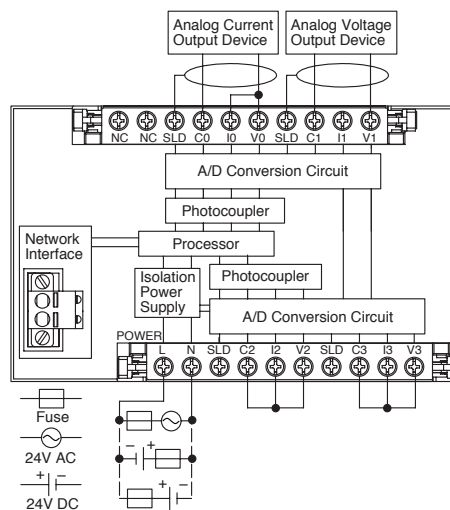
Analog Current Output Device

Analog Voltage Output Device

NC NC SLD C0 I0 V0 SLD C1 I1 V1

A/D Conversion Circuit

Photocoupler

Network Interface

Processor

Isolation Power Supply

Photocoupler

A/D Conversion Circuit

POWER

L N SLD C2 I2 V2 SLD C3 I3 V3

Fuse

24V AC

24V DC